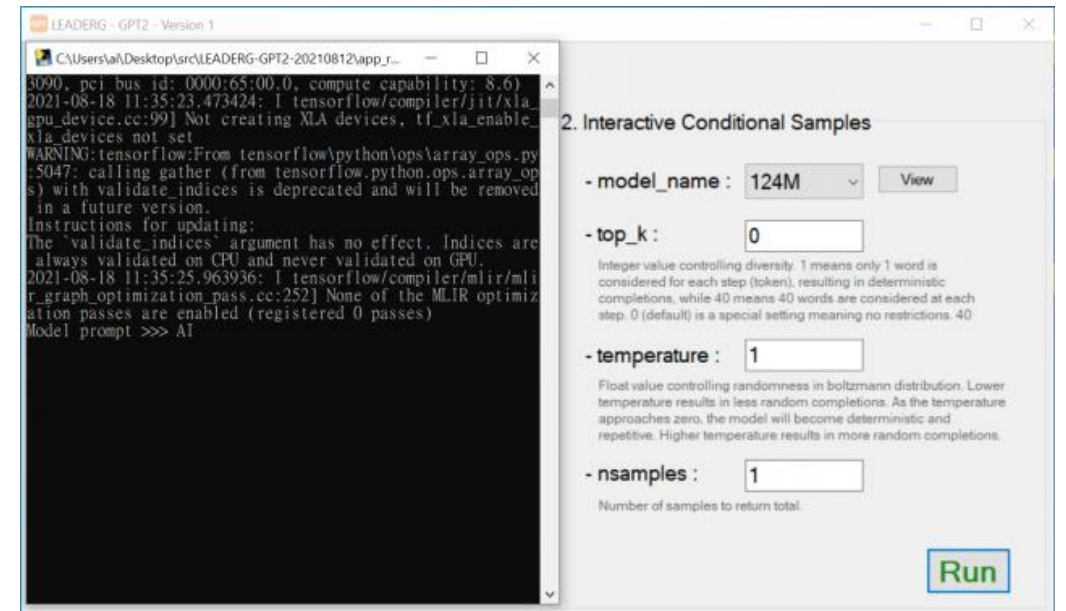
LEADERG - GPT2 - Version 1

C:\Users\ai\Desktop\src\LEADERG-GPT2-20210812\app_r...

3090, pci bus id: 0000:65:00.0, compute capability: 8.6)
2021-08-18 11:35:23.473424: I tensorflow/compiler/jit/xla_gpu_device.cc:99] Not creating XLA devices, tf_xla_enable_xla_devices not set
WARNING:tensorflow:From tensorflow\python\ops\array_ops.py:5047: calling gather (from tensorflow.python.ops.array_ops) with validate_indices is deprecated and will be removed in a future version.
Instructions for updating:
The `validate_indices` argument has no effect. Indices are always validated on CPU and never validated on GPU.
2021-08-18 11:35:25.963936: I tensorflow/compiler/mlir/mlir_graph_optimization_pass.cc:252] None of the MLIR optimization passes are enabled (registered 0 passes)
Model prompt >>> AI

2. Interactive Conditional Samples

- model_name : 124M View

- top_k : 0

Integer value controlling diversity. 1 means only 1 word is considered for each step (token), resulting in deterministic completions, while 40 means 40 words are considered at each step. 0 (default) is a special setting meaning no restrictions. 40

- temperature : 1

Float value controlling randomness in boltzmann distribution. Lower temperature results in less random completions. As the temperature approaches zero, the model will become deterministic and repetitive. Higher temperature results in more random completions.

- nsamples : 1

Number of samples to return total.

Run